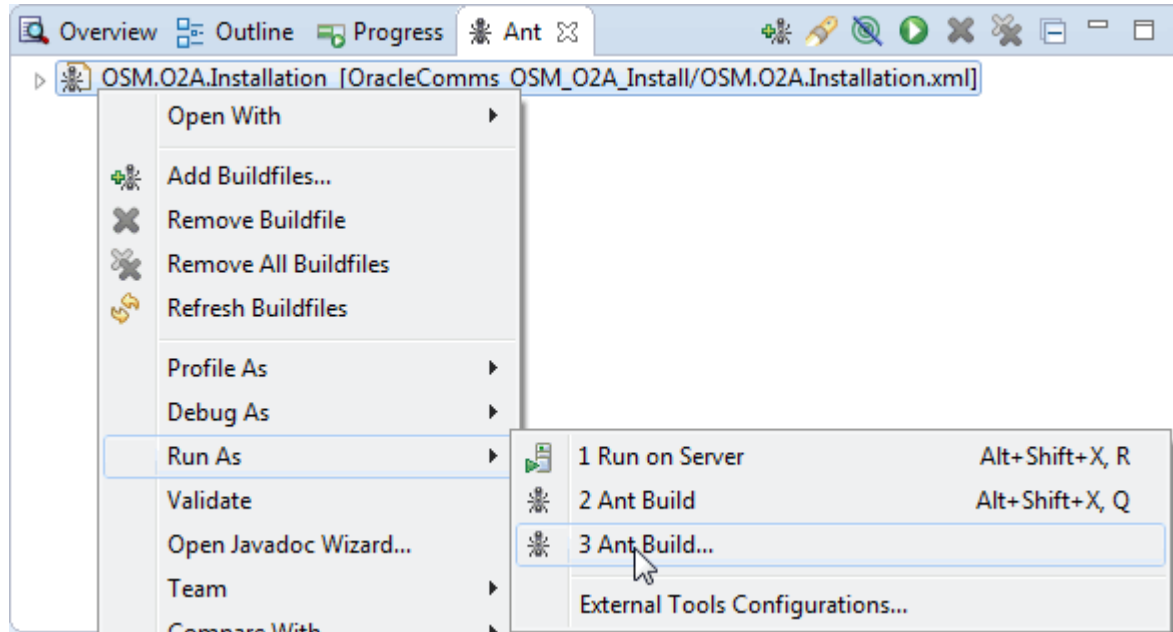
Overview  Outline  Progress  Ant

OSM.O2A.Installation [OracleComms_OSM_O2A_Install/OSM.O2A.Installation.xml]

Open With

Add Buildfiles...
Remove Buildfile
Remove All Buildfiles
Refresh Buildfiles

Profile As
Debug As
Run As
Validate
Open Javadoc Wizard...
Team
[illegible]

1 Run on Server Alt+Shift+X, R
2 Ant Build Alt+Shift+X, Q
3 Ant Build...

External Tools Configurations...